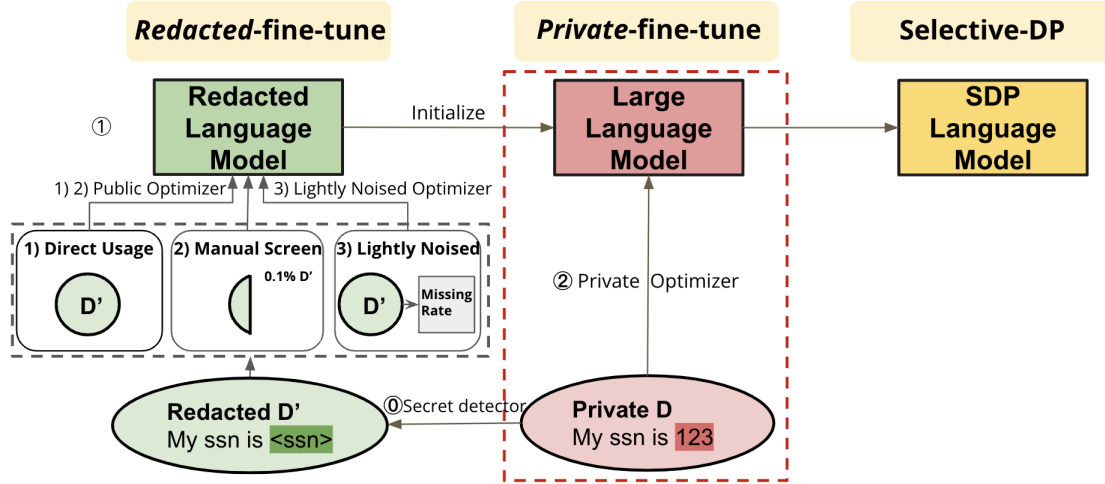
*Redacted*-fine-tune

*Private*-fine-tune

Selective-DP

①

Redacted Language Model

Initialize

Large Language Model

SDP Language Model

1) 2) Public Optimizer

3) Lightly Noised Optimizer

1) Direct Usage

D'

2) Manual Screen

0.1% D'

3) Lightly Noised

D'

Missing Rate

② Private Optimizer

Redacted D'
My ssn is <ssn>

⓪Secret detector

Private D
My ssn is 123